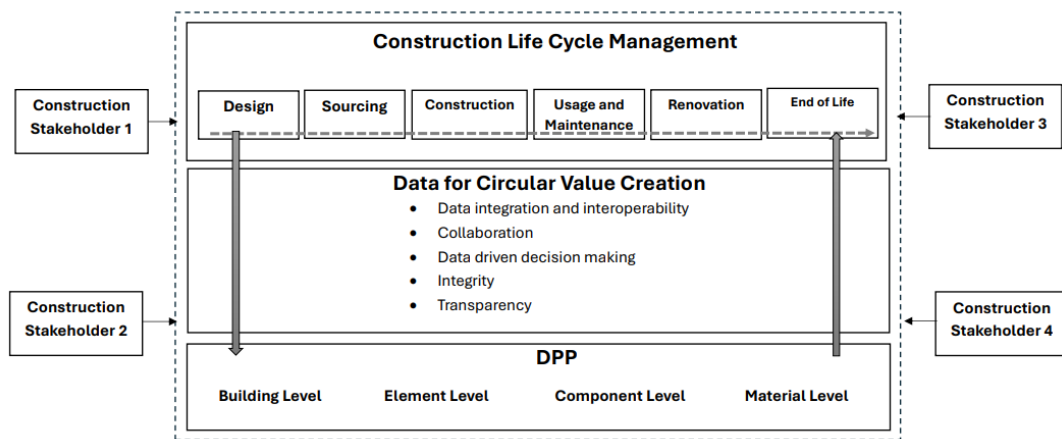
Construction Life Cycle Management

Construction Stakeholder 1

Design

Sourcing

Construction

Usage and Maintenance

Renovation

End of Life

Construction Stakeholder 3

Data for Circular Value Creation

- Data integration and interoperability
- Collaboration
- Data driven decision making
- Integrity
- Transparency

Construction Stakeholder 2

Construction Stakeholder 4

DPP

Building Level

Element Level

Component Level

Material Level